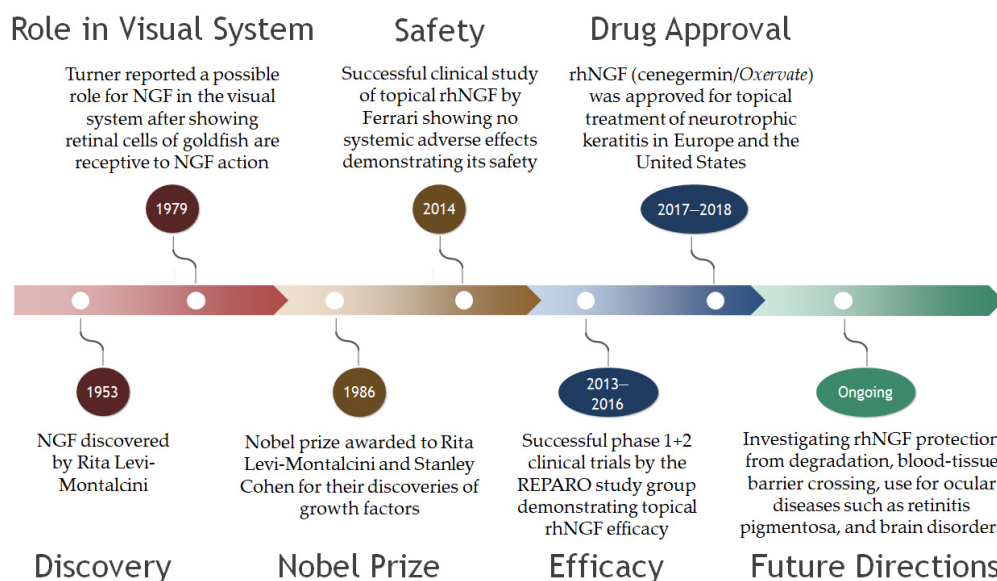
Role in Visual System

Turner reported a possible role for NGF in the visual system after showing retinal cells of goldfish are receptive to NGF action

1979

Safety

Successful clinical study of topical rhNGF by Ferrari showing no systemic adverse effects demonstrating its safety

2014

Drug Approval

rhNGF (cenegermin/Oxervate) was approved for topical treatment of neurotrophic keratitis in Europe and the United States

2017–2018

1953

NGF discovered by Rita Levi-Montalcini

Discovery

1986

Nobel prize awarded to Rita Levi-Montalcini and Stanley Cohen for their discoveries of growth factors

Nobel Prize

2013–2016

Successful phase 1+2 clinical trials by the REPARO study group demonstrating topical rhNGF efficacy

Efficacy

Ongoing

Investigating rhNGF protection from degradation, blood-tissue barrier crossing, use for ocular diseases such as retinitis pigmentosa, and brain disorders

Future Directions